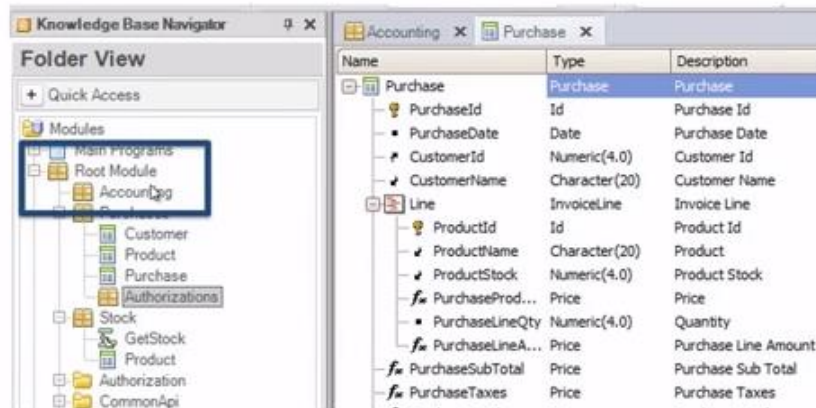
Knowledge Base Navigator

Folder View

+ Quick Access

Modules
Main Programs
Root Module
Accounting
Purchases
Customer
Product
Purchase
Authorizations
Stock
GetStock
Product
Authorization
CommonApi

Accounting ✕ Purchase ✕

| Name | Type | Description |
|---|---|---|
| Purchase | Purchase | Purchase |
| PurchaseId | Id | Purchase Id |
| PurchaseDate | Date | Purchase Date |
| CustomerId | Numeric(4.0) | Customer Id |
| CustomerName | Character(20) | Customer Name |
| Line | InvoiceLine | Invoice Line |
| ProductId | Id | Product Id |
| ProductName | Character(20) | Product |
| ProductStock | Numeric(4.0) | Product Stock |
| PurchaseProd... | Price | Price |
| PurchaseLineQty | Numeric(4.0) | Quantity |
| PurchaseLineA... | Price | Purchase Line Amount |
| PurchaseSubTotal | Price | Purchase Sub Total |
| PurchaseTaxes | Price | Purchase Taxes |